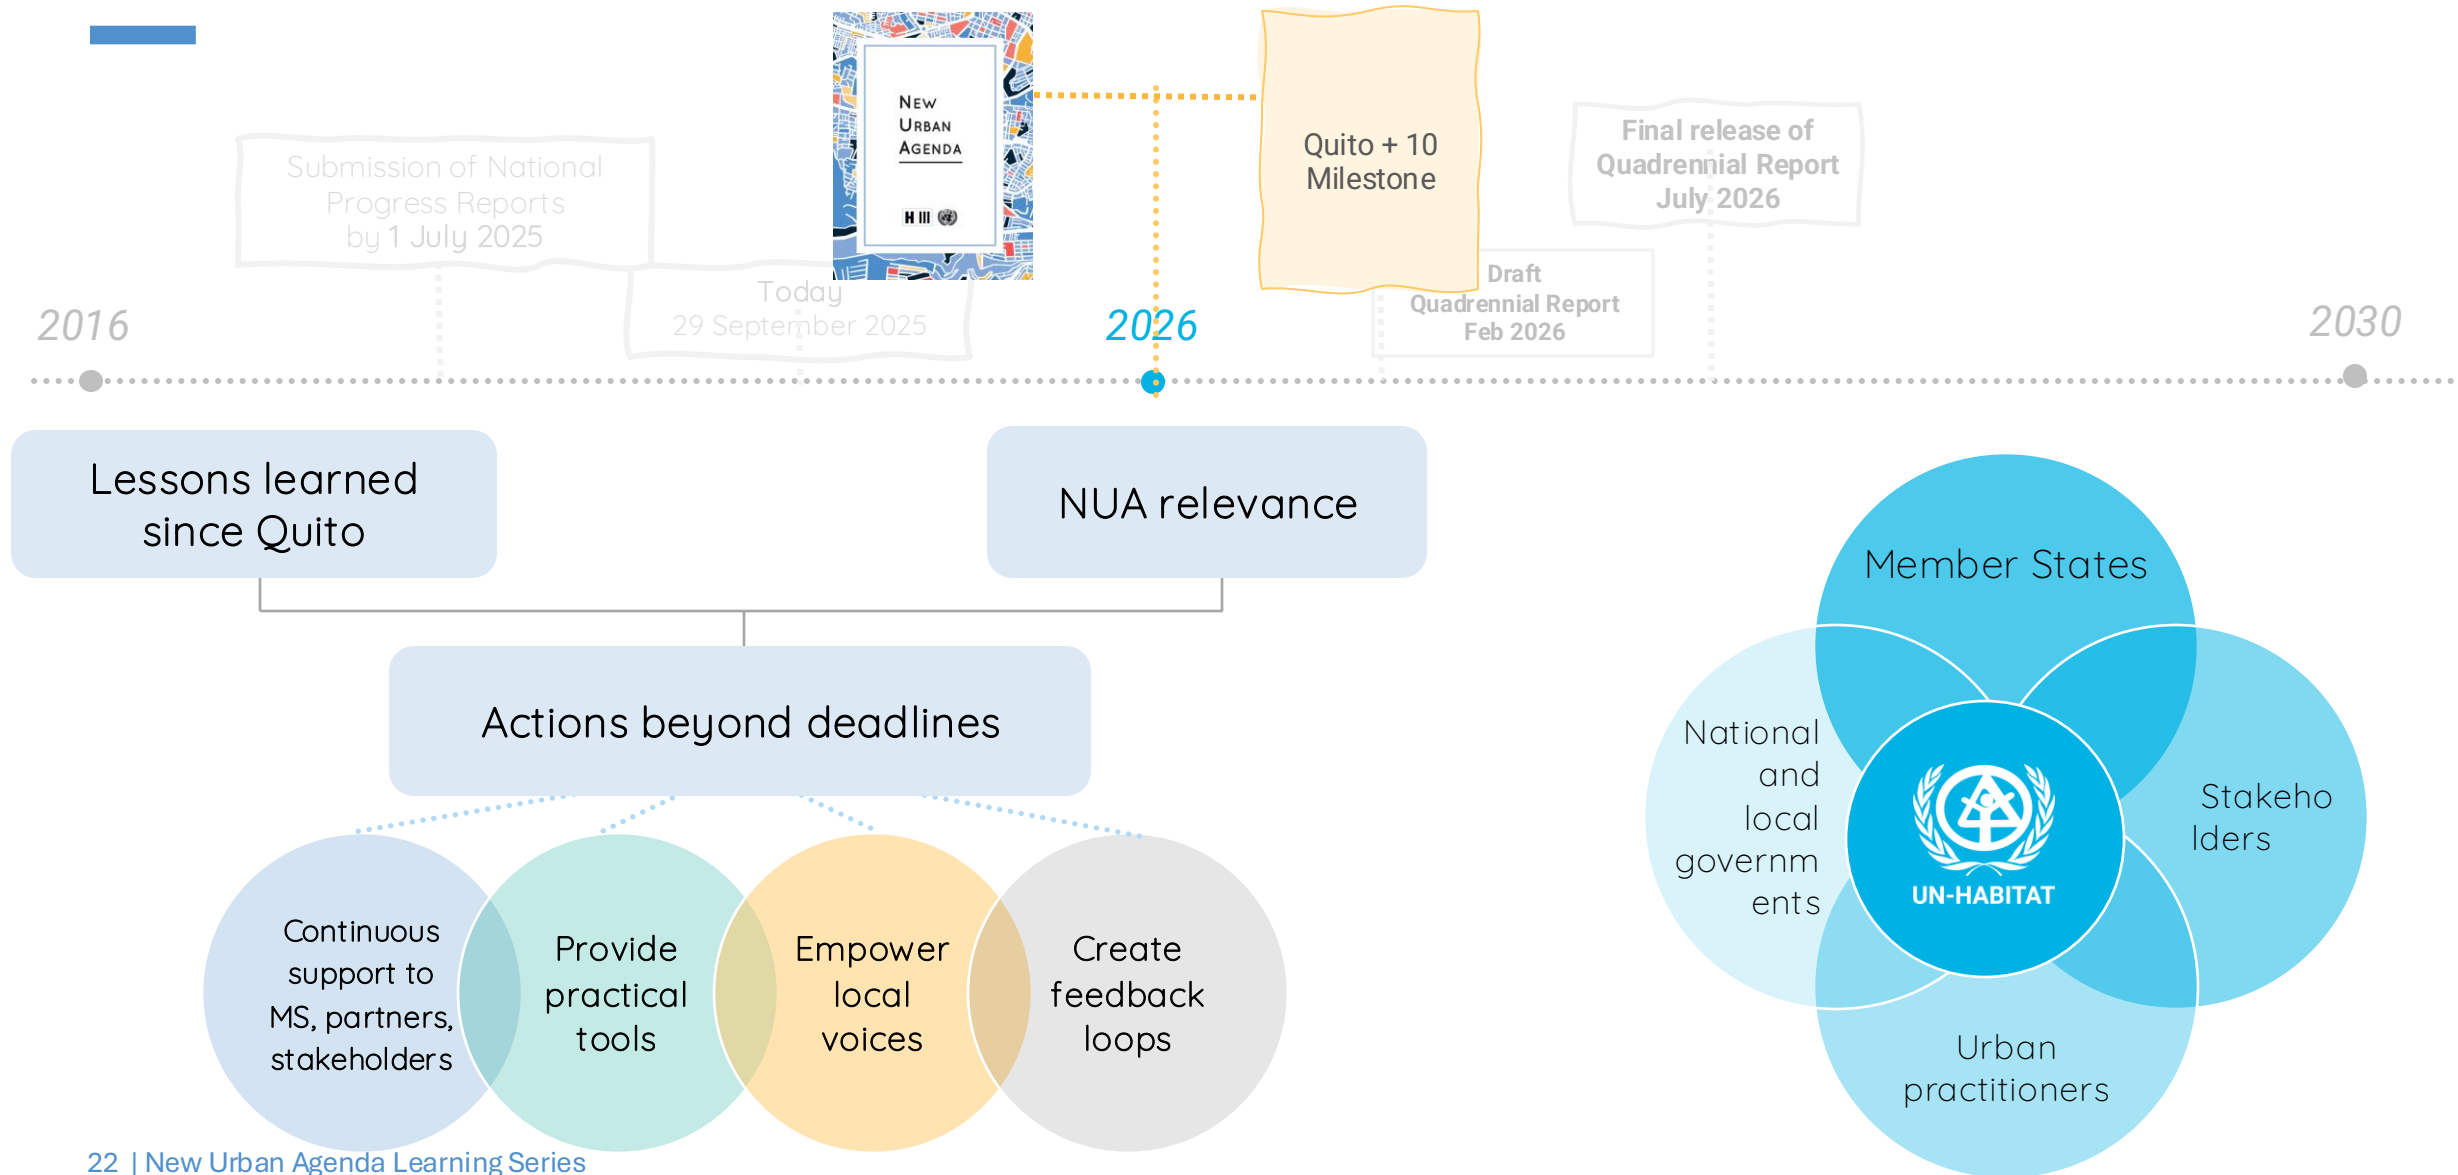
New Urban Agenda

H III

Submission of National Progress Reports by 1 July 2025

Today 29 September 2025

Quito + 10 Milestone

Final release of Quadrennial Report July 2026

Draft Quadrennial Report Feb 2026

2016

2026

2030

Lessons learned since Quito

NUA relevance

Actions beyond deadlines

Continuous support to MS, partners, stakeholders

Provide practical tools

Empower local voices

Create feedback loops

Member States

National and local governments

Stakeholders

UN-HABITAT

Urban practitioners

22 | New Urban Agenda Learning Series